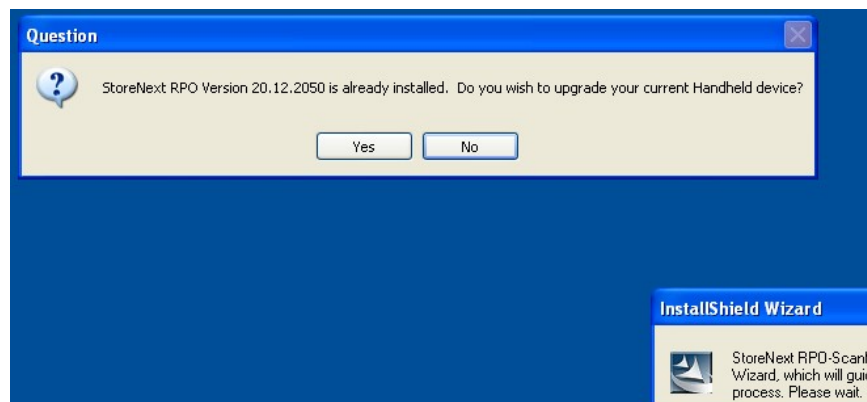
Question

StoreNext RPO Version 20.12.2050 is already installed. Do you wish to upgrade your current Handheld device?

Yes No

InstallShield Wizard

StoreNext RPO-Scanl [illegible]
Wizard, which will gui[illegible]
process. Please wait.